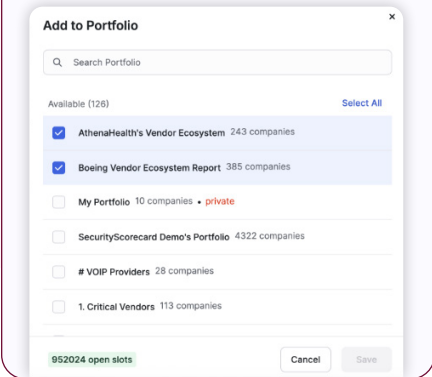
Add to Portfolio

×

Search Portfolio

Available (126)

Select All

AthenaHealth's Vendor Ecosystem 243 companies

Boeing Vendor Ecosystem Report 385 companies

My Portfolio 10 companies • private

SecurityScorecard Demo's Portfolio 4322 companies

# VOIP Providers 28 companies

1. Critical Vendors 113 companies

952024 open slots

Cancel

Save